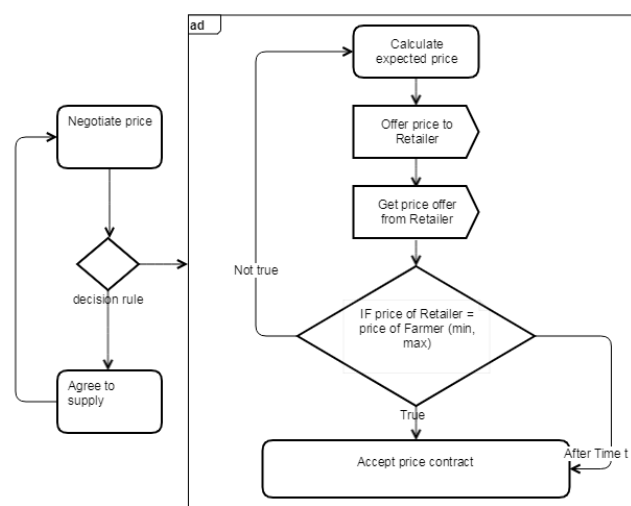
Negotiate price

decision rule

Agree to supply

ad

Calculate expected price

Offer price to Retailer

Get price offer from Retailer

Not true

IF price of Retailer = price of Farmer (min, max)

True

Accept price contract

After Time t